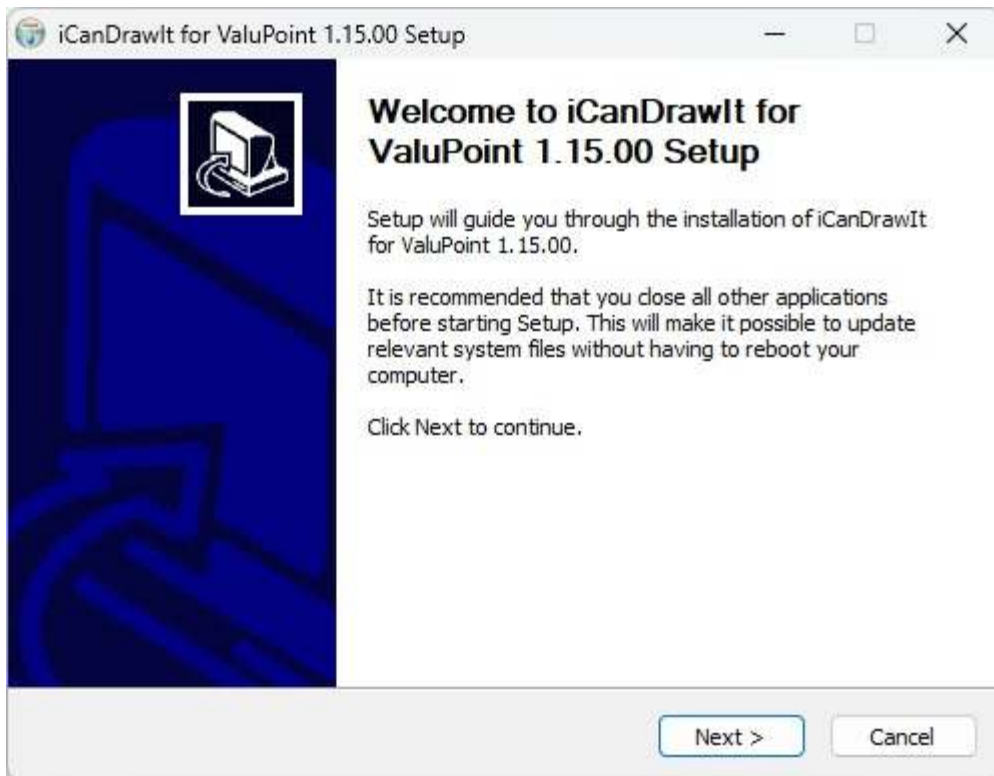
iCanDrawIt for ValuPoint 1.15.00 Setup

Welcome to iCanDrawIt for ValuPoint 1.15.00 Setup

Setup will guide you through the installation of iCanDrawIt for ValuPoint 1.15.00.

It is recommended that you close all other applications before starting Setup. This will make it possible to update relevant system files without having to reboot your computer.

Click Next to continue.

Next >

Cancel